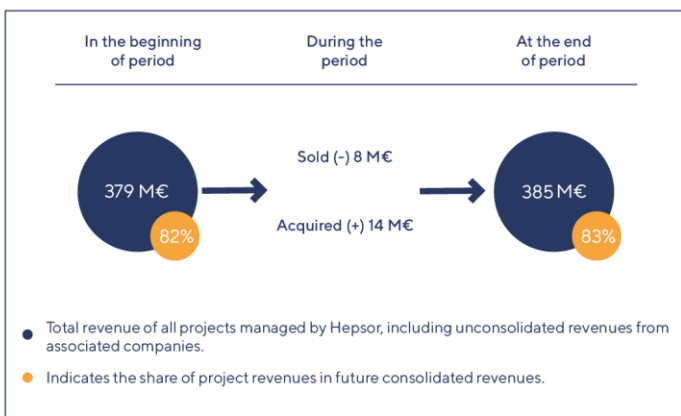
In the beginning of period

During the period

At the end of period

379 M€

82%

Sold (-) 8 M€

Acquired (+) 14 M€

385 M€

83%

Total revenue of all projects managed by Hepsor, including unconsolidated revenues from associated companies.

Indicates the share of project revenues in future consolidated revenues.